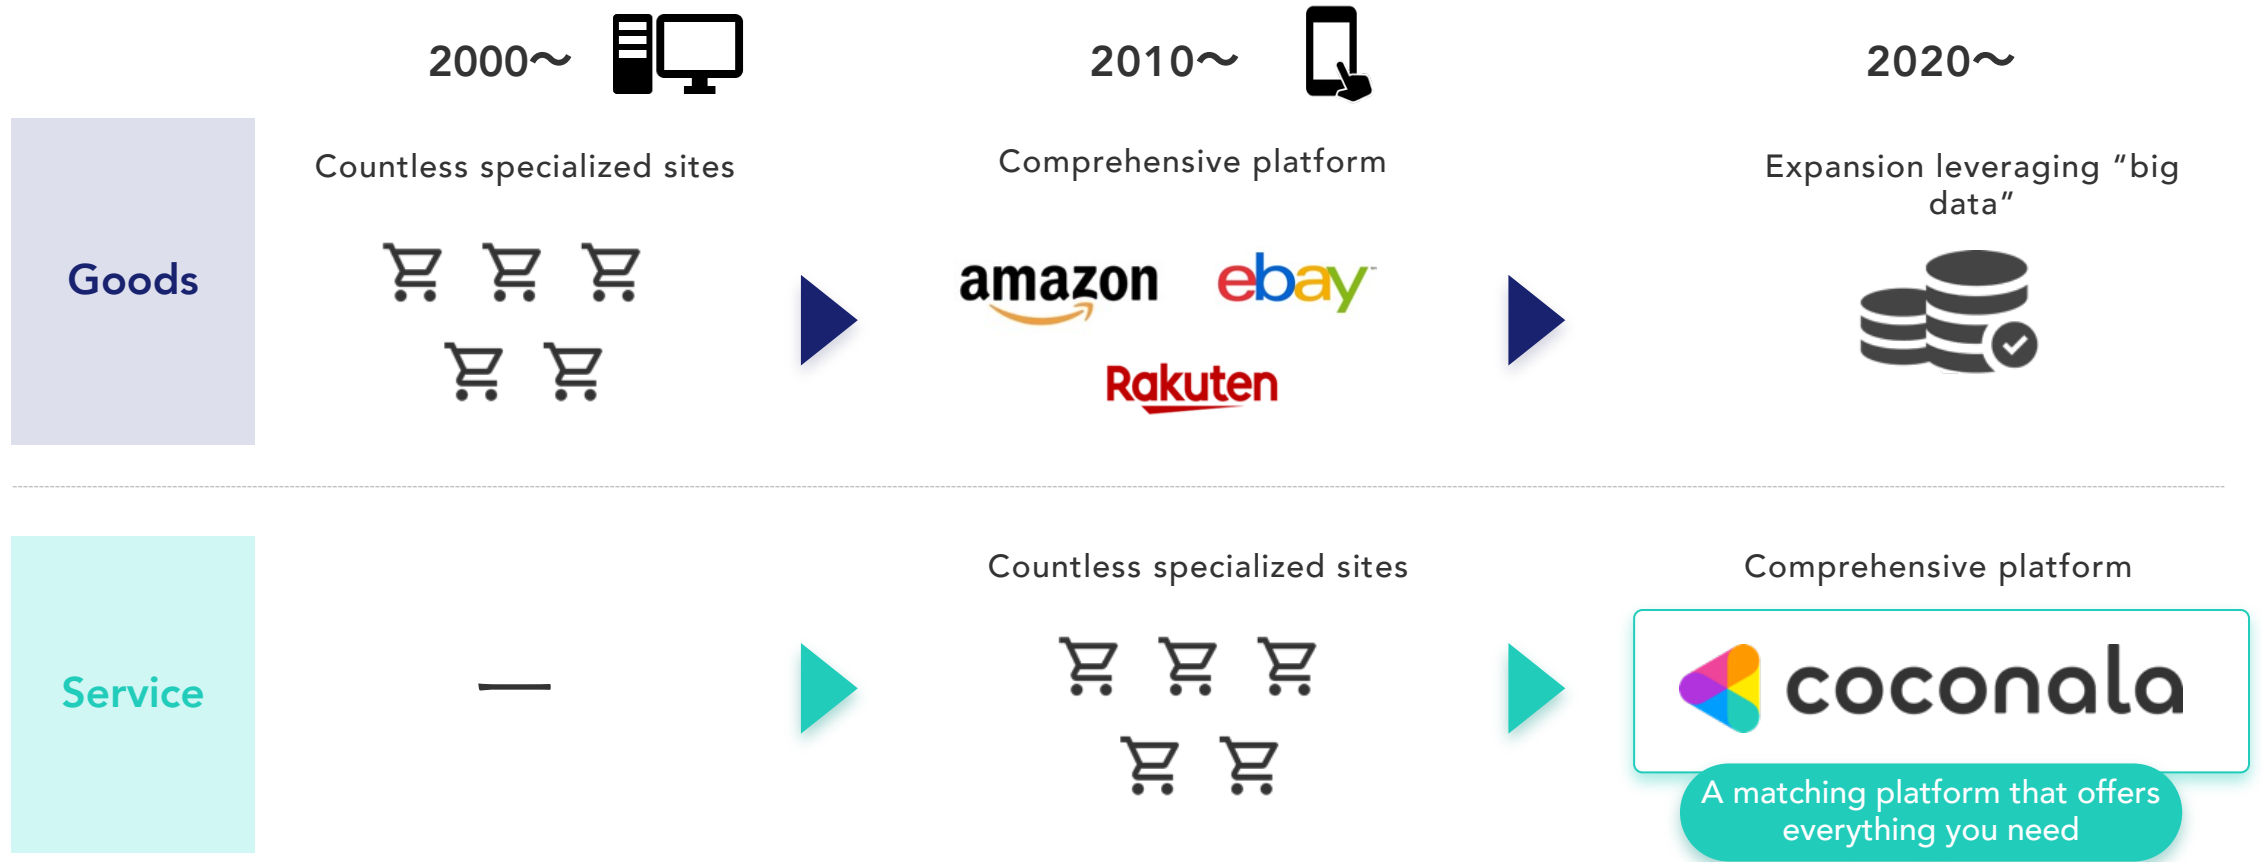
2000～

2010～

2020～

Goods

Countless specialized sites

Comprehensive platform

amazon

ebay

Rakuten

Expansion leveraging “big data”

Service

—

Countless specialized sites

Comprehensive platform

coconala

A matching platform that offers everything you need